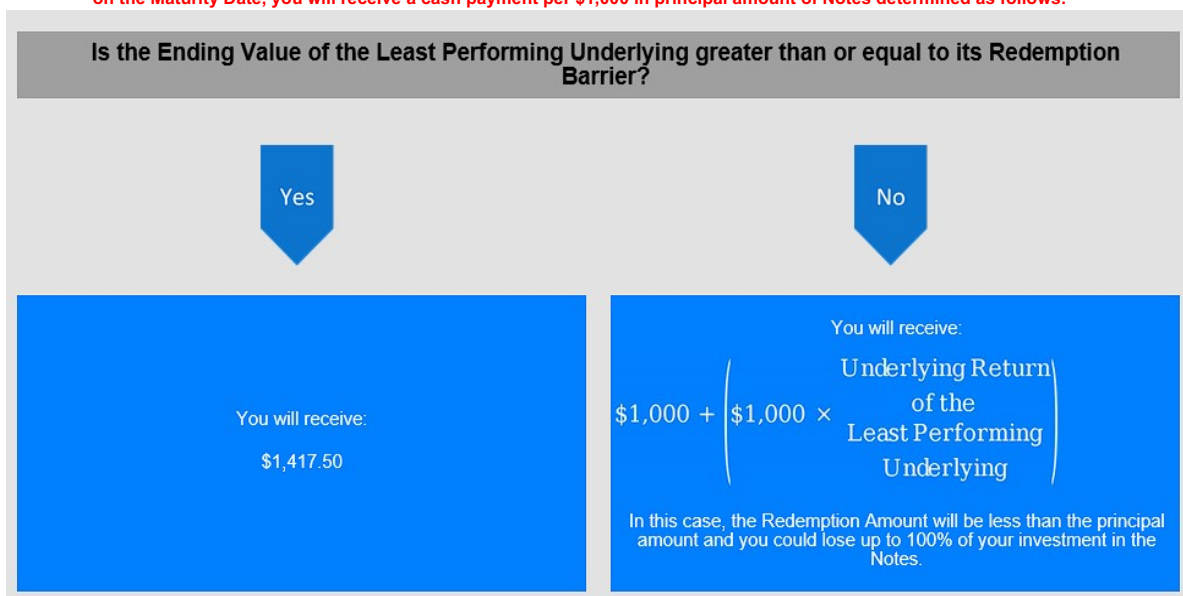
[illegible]

Is the Ending Value of the Least Performing Underlying greater than or equal to its Redemption Barrier?

Yes

No

You will receive:

$1,417.50

You will receive:

$\$1{,}000 + \left(\$1{,}000 \times \begin{matrix}\text{Underlying Return} \\ \text{of the} \\ \text{Least Performing} \\ \text{Underlying}\end{matrix}\right)$

In this case, the Redemption Amount will be less than the principal amount and you could lose up to 100% of your investment in the Notes.